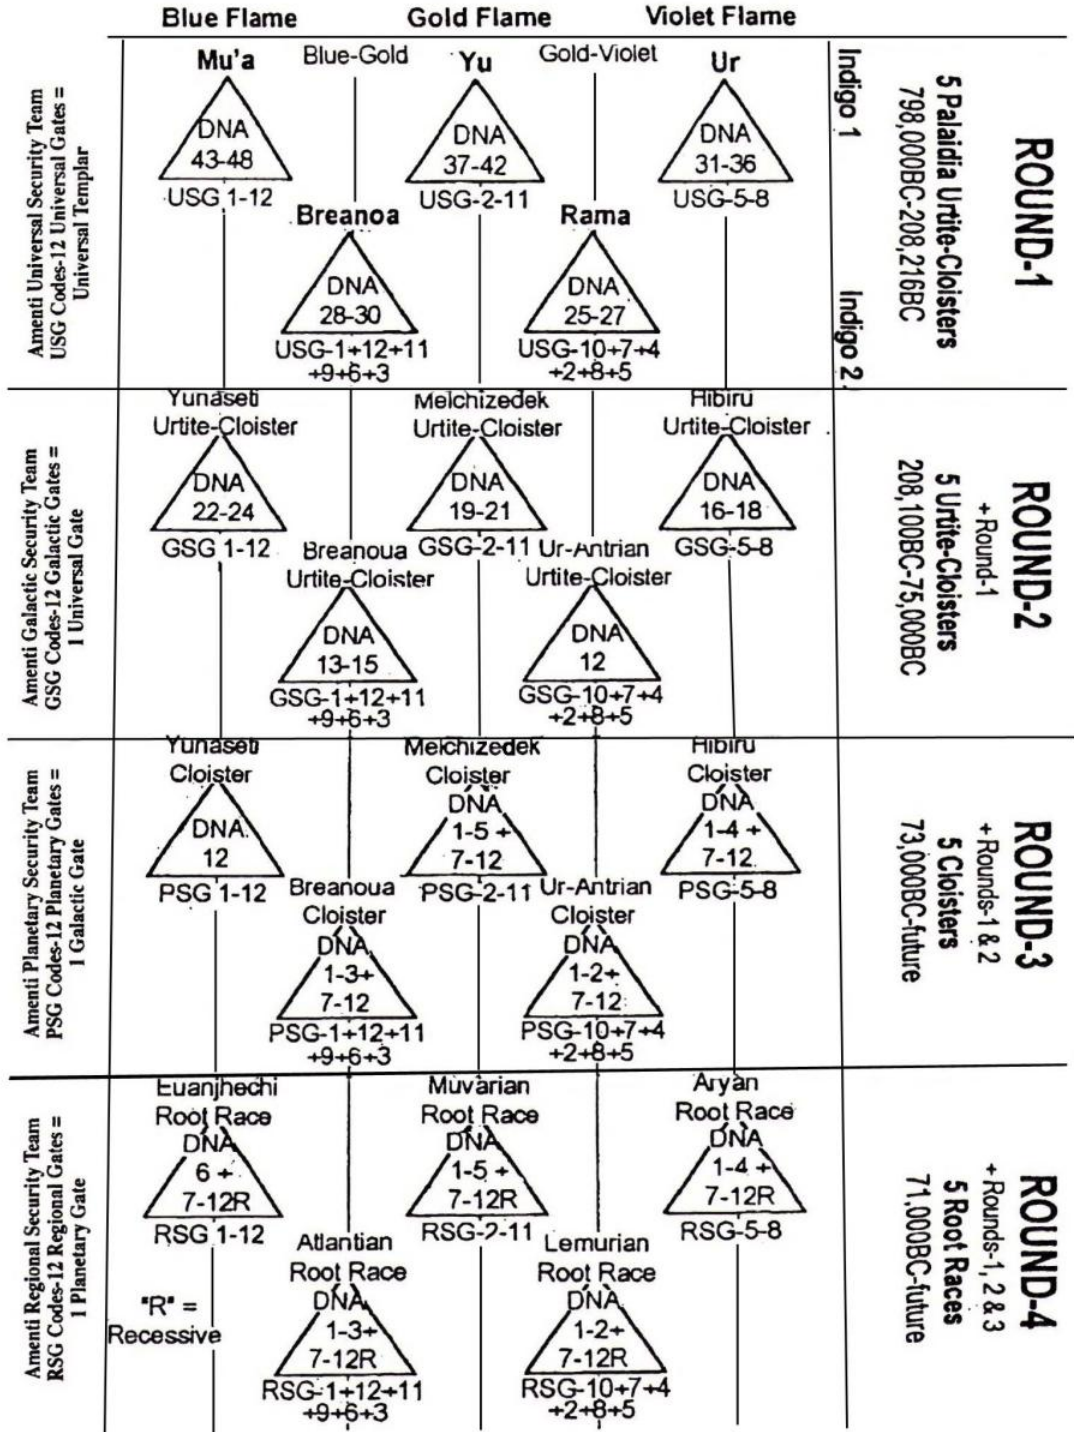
Blue Flame Gold Flame Violet Flame

Amenti Universal Security Team USG Codes-12 Universal Gates = Universal Templar

Mu'a
DNA 43-48
USG 1-12

Blue-Gold

Yu
DNA 37-42
USG-2-11

Gold-Violet

Ur
DNA 31-36
USG-5-8

Breanoa
DNA 28-30
USG-1+12+11 +9+6+3

Rama
DNA 25-27
USG-10+7+4 +2+8+5

Indigo 1

Indigo 2

ROUND-1
5 Palaidia Urtite-Cloisters
798,000BC-208,216BC

Amenti Galactic Security Team GSG Codes-12 Galactic Gates = 1 Universal Gate

Yunaseti Urtite-Cloister
DNA 22-24
GSG 1-12

Melchizedek Urtite-Cloister
DNA 19-21
GSG-2-11

Hibiru Urtite-Cloister
DNA 16-18
GSG-5-8

Breanoua Urtite-Cloister
DNA 13-15
GSG-1+12+11 +9+6+3

Ur-Antrian Urtite-Cloister
DNA 12
GSG-10+7+4 +2+8+5

ROUND-2
+Round-1
5 Urtite-Cloisters
208,100BC-75,000BC

Amenti Planetary Security Team PSG Codes-12 Planetary Gates = 1 Galactic Gate

Yunaseti Cloister
DNA 12
PSG 1-12

Melchizedek Cloister
DNA 1-5 + 7-12
PSG-2-11

Hibiru Cloister
DNA 1-4 + 7-12
PSG-5-8

Breanoua Cloister
DNA 1-3+ 7-12
PSG-1+12+11 +9+6+3

Ur-Antrian Cloister
DNA 1-2+ 7-12
PSG-10+7+4 +2+8+5

ROUND-3
+Rounds-1 & 2
5 Cloisters
73,000BC-future

Amenti Regional Security Team RSG Codes-12 Regional Gates = 1 Planetary Gate

Euanjhechi Root Race
DNA 6 + 7-12R
RSG 1-12

Muvarian Root Race
DNA 1-5 + 7-12R
RSG-2-11

Aryan Root Race
DNA 1-4 + 7-12R
RSG-5-8

"R" = Recessive

Atlantian Root Race
DNA 1-3+ 7-12R
RSG-1+12+11 +9+6+3

Lemurian Root Race
DNA 1-2+ 7-12R
RSG-10+7+4 +2+8+5

ROUND-4
+Rounds-1, 2 & 3
5 Root Races
71,000BC-future